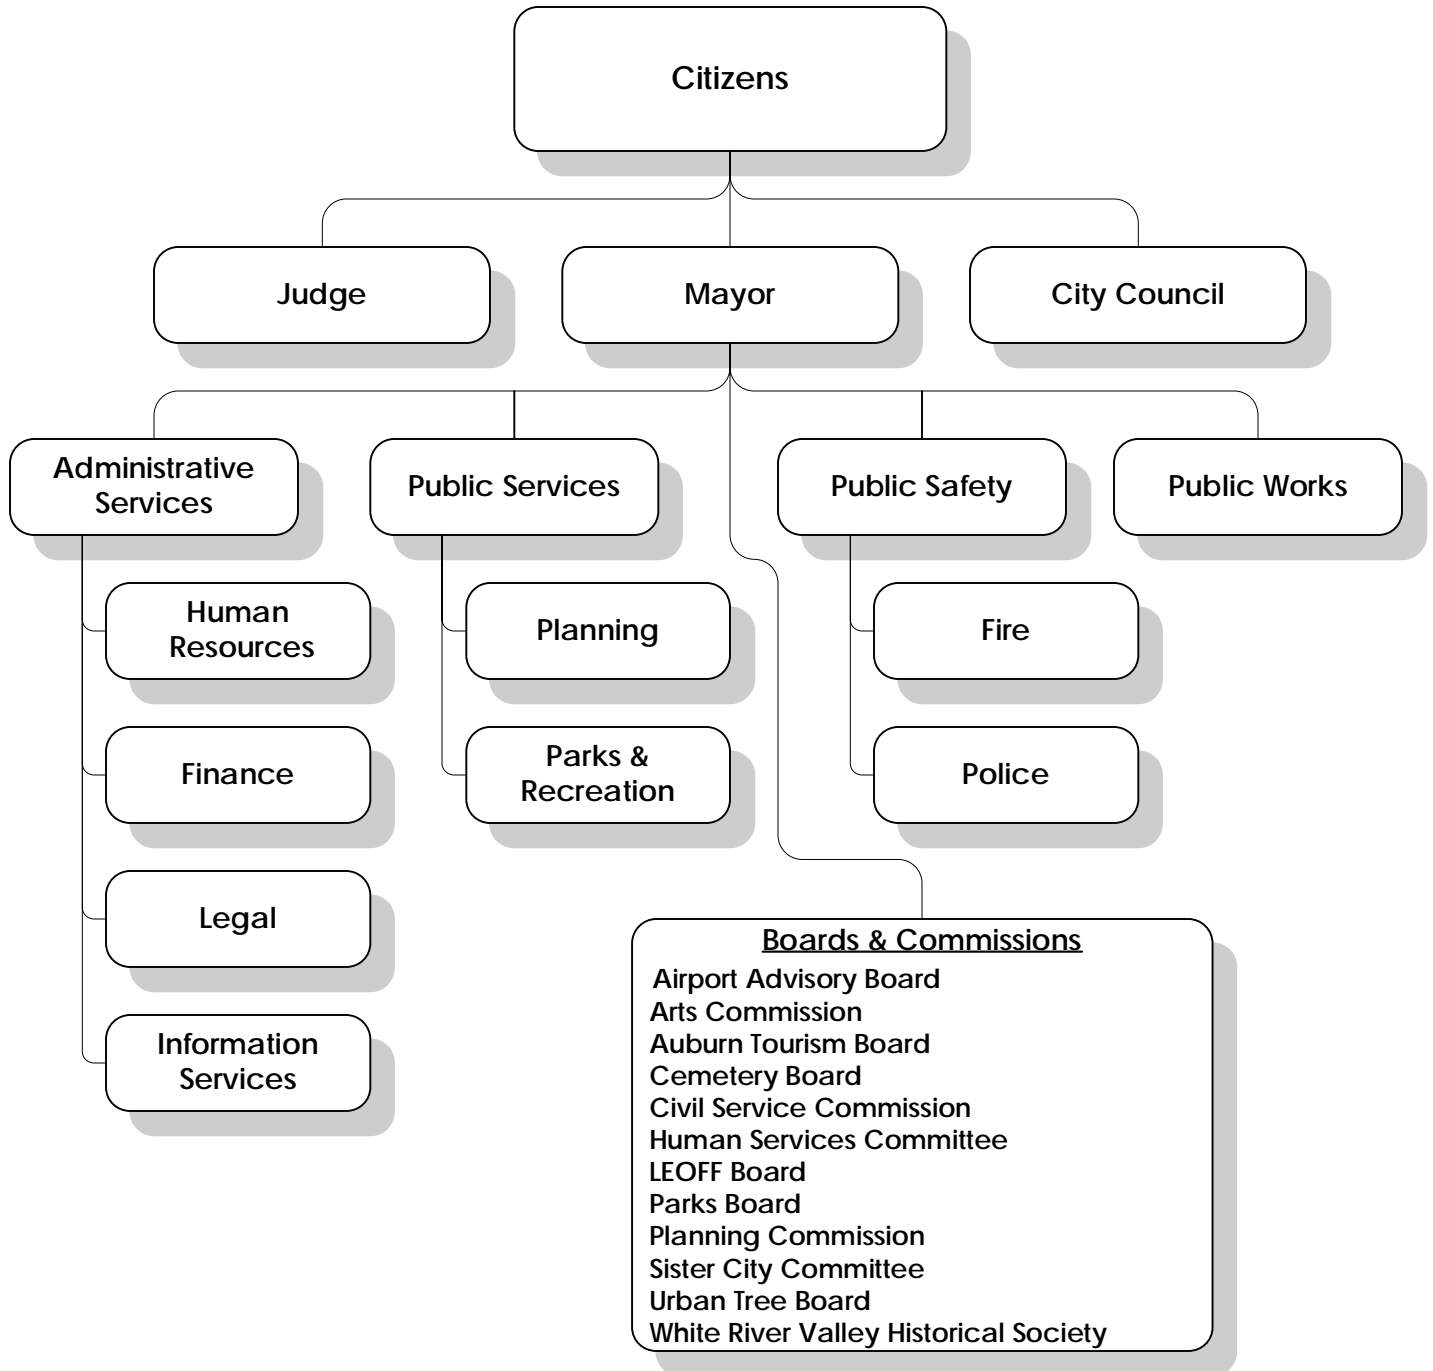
Citizens

Judge

Mayor

City Council

Administrative Services

Public Services

Public Safety

Public Works

Human Resources

Planning

Fire

Finance

Parks & Recreation

Police

Legal

Information Services

Boards & Commissions
Airport Advisory Board
Arts Commission
Auburn Tourism Board
Cemetery Board
Civil Service Commission
Human Services Committee
LEOFF Board
Parks Board
Planning Commission
Sister City Committee
Urban Tree Board
White River Valley Historical Society